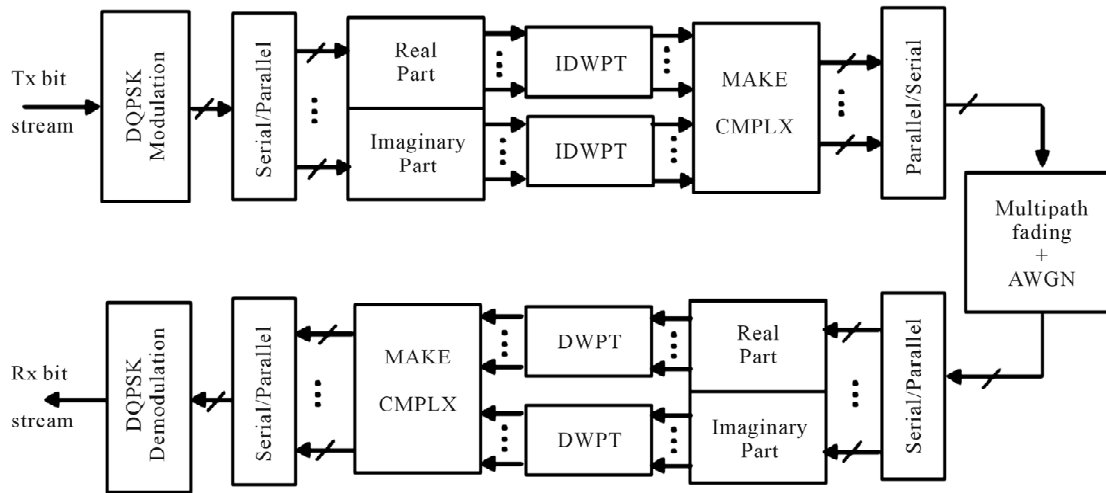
Tx bit stream

DQPSK Modulation

Serial/Parallel

Real Part

Imaginary Part

IDWPT

IDWPT

MAKE CMPLX

Parallel/Serial

Multipath fading + AWGN

Serial/Parallel

Real Part

Imaginary Part

DWPT

DWPT

MAKE CMPLX

Serial/Parallel

DQPSK Demodulation

Rx bit stream